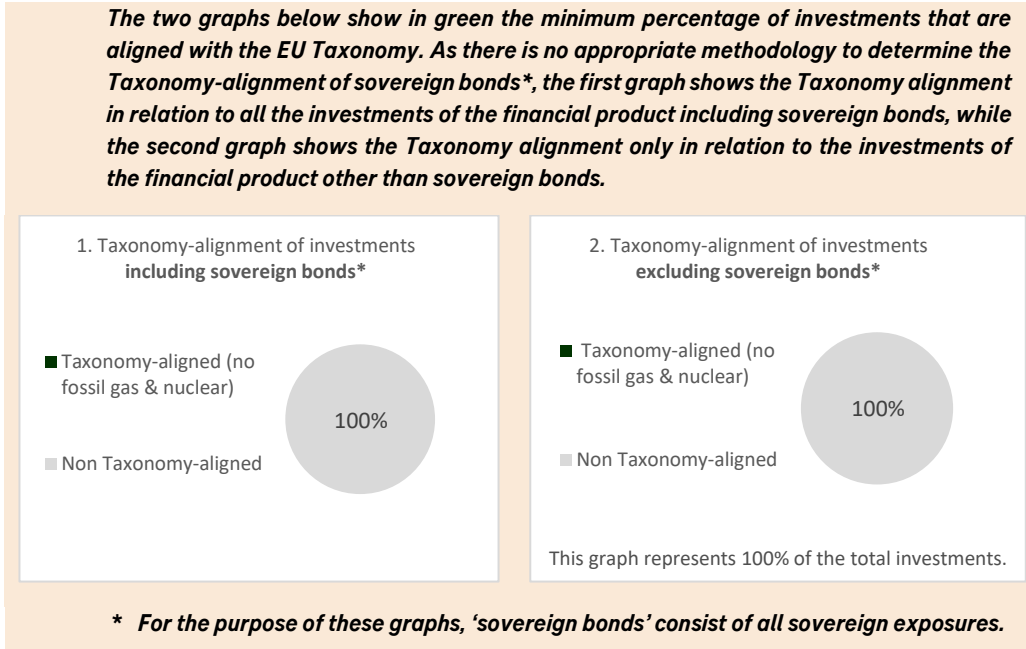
*The two graphs below show in green the minimum percentage of investments that are aligned with the EU Taxonomy. As there is no appropriate methodology to determine the Taxonomy-alignment of sovereign bonds*, the first graph shows the Taxonomy alignment in relation to all the investments of the financial product including sovereign bonds, while the second graph shows the Taxonomy alignment only in relation to the investments of the financial product other than sovereign bonds.*

1. Taxonomy-alignment of investments **including sovereign bonds***

Taxonomy-aligned (no fossil gas & nuclear)

Non Taxonomy-aligned

100%

2. Taxonomy-alignment of investments **excluding sovereign bonds***

Taxonomy-aligned (no fossil gas & nuclear)

Non Taxonomy-aligned

100%

This graph represents 100% of the total investments.

** For the purpose of these graphs, 'sovereign bonds' consist of all sovereign exposures.*